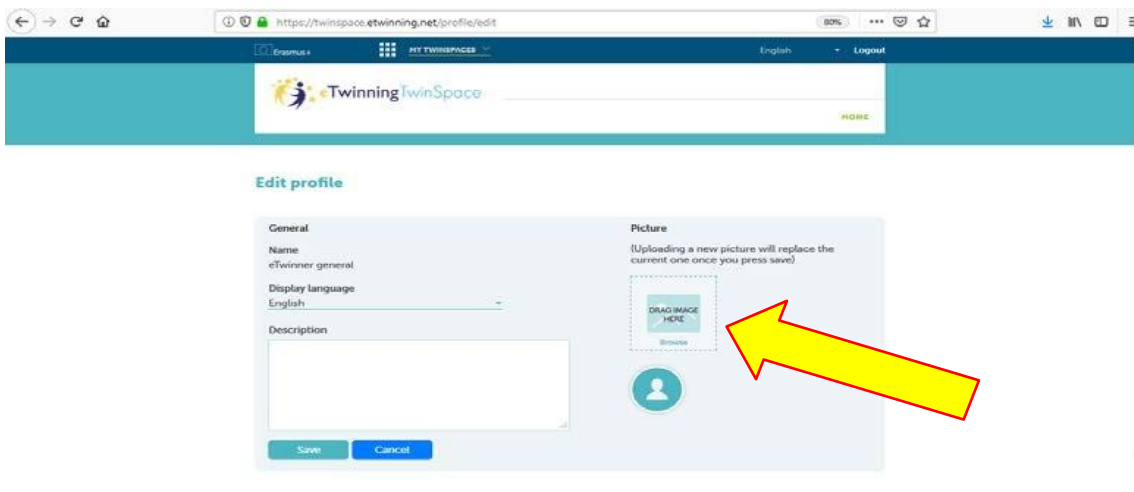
https://twinspace.etwinning.net/profile/edit

80%

Erasmus+

MY TWINSPACES

English

Logout

eTwinning TwinSpace

HOME

Edit profile

General

Name

eTwinner general

Display language

English

Description

Save

Cancel

Picture

(Uploading a new picture will replace the current one once you press save)

DRAG IMAGE HERE

Browse